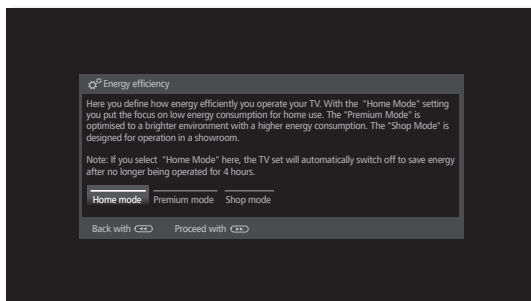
Energy efficiency

Here you define how energy efficiently you operate your TV. With the "Home Mode" setting you put the focus on low energy consumption for home use. The "Premium Mode" is optimised to a brighter environment with a higher energy consumption. The "Shop Mode" is designed for operation in a showroom.

Note: If you select "Home Mode" here, the TV set will automatically switch off to save energy after no longer being operated for 4 hours.

Home mode Premium mode Shop mode

Back with Proceed with